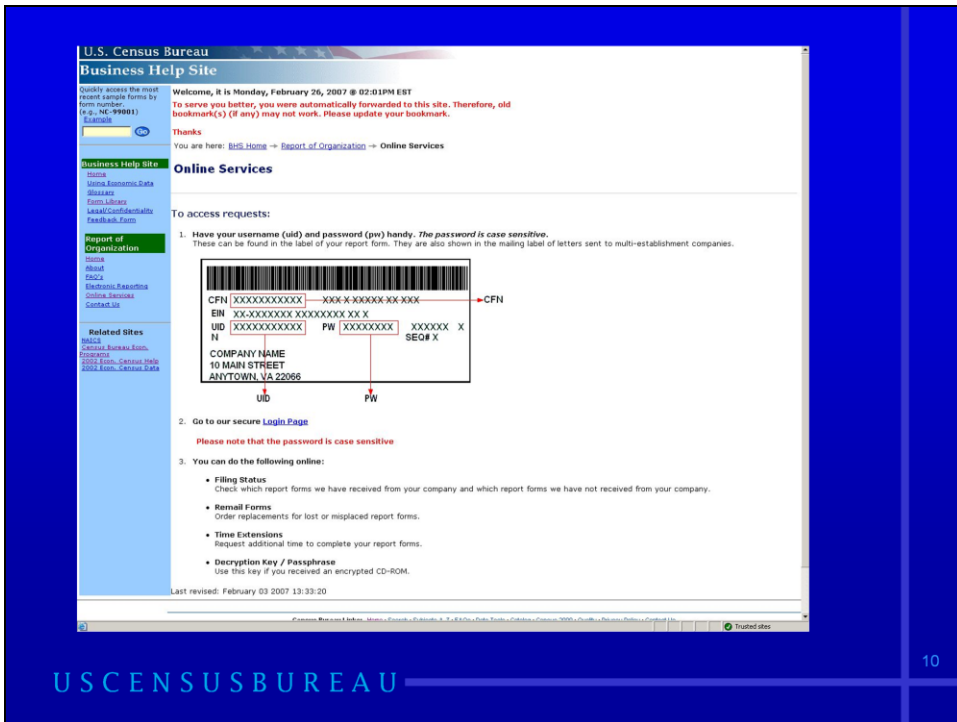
U.S. Census Bureau
Business Help Site

Quickly access the most recent sample forms by form number. (e.g., NC-99001) Example

Go

Business Help Site
Home
Using Economic Data
Glossary
Form Library
Legal/Confidentiality
Feedback Form

Report of Organization
Home
About
FAQ's
Electronic Reporting
Online Services
Contact Us

Related Sites
NAICS
Census Bureau Econ. Programs
2002 Econ. Census Help
2002 Econ. Census Data

Welcome, it is Monday, February 26, 2007 @ 02:01PM EST
To serve you better, you were automatically forwarded to this site. Therefore, old bookmark(s) (if any) may not work. Please update your bookmark.

Thanks

You are here: BHS Home → Report of Organization → Online Services

Online Services

To access requests:

1. Have your username (uid) and password (pw) handy. The password is case sensitive.
These can be found in the label of your report form. They are also shown in the mailing label of letters sent to multi-establishment companies.

CFN XXXXXXXXXXX XXX X XXXXX XX XXX CFN
EIN XX-XXXXXXX XXXXXXXX XX X
UID XXXXXXXXXXX PW XXXXXXXX XXXXXX X
N SEQ# X
COMPANY NAME
10 MAIN STREET
ANYTOWN, VA 22066
UID PW

2. Go to our secure Login Page

Please note that the password is case sensitive

3. You can do the following online:

• Filing Status
Check which report forms we have received from your company and which report forms we have not received from your company.

• Remail Forms
Order replacements for lost or misplaced report forms.

• Time Extensions
Request additional time to complete your report forms.

• Decryption Key / Passphrase
Use this key if you received an encrypted CD-ROM.

Last revised: February 03 2007 13:33:20

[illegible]

Trusted sites

10

USCENSUSBUREAU